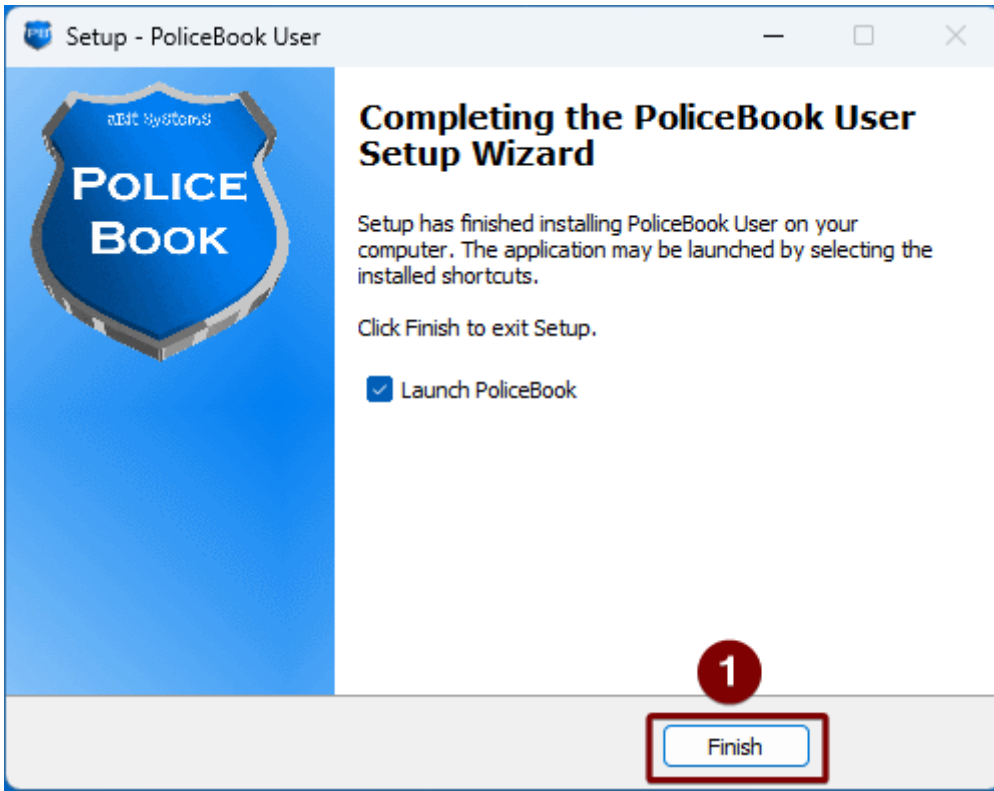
Setup - PoliceBook User

aBit Systems

POLICE BOOK

Completing the PoliceBook User Setup Wizard

Setup has finished installing PoliceBook User on your computer. The application may be launched by selecting the installed shortcuts.

Click Finish to exit Setup.

Launch PoliceBook

1

Finish